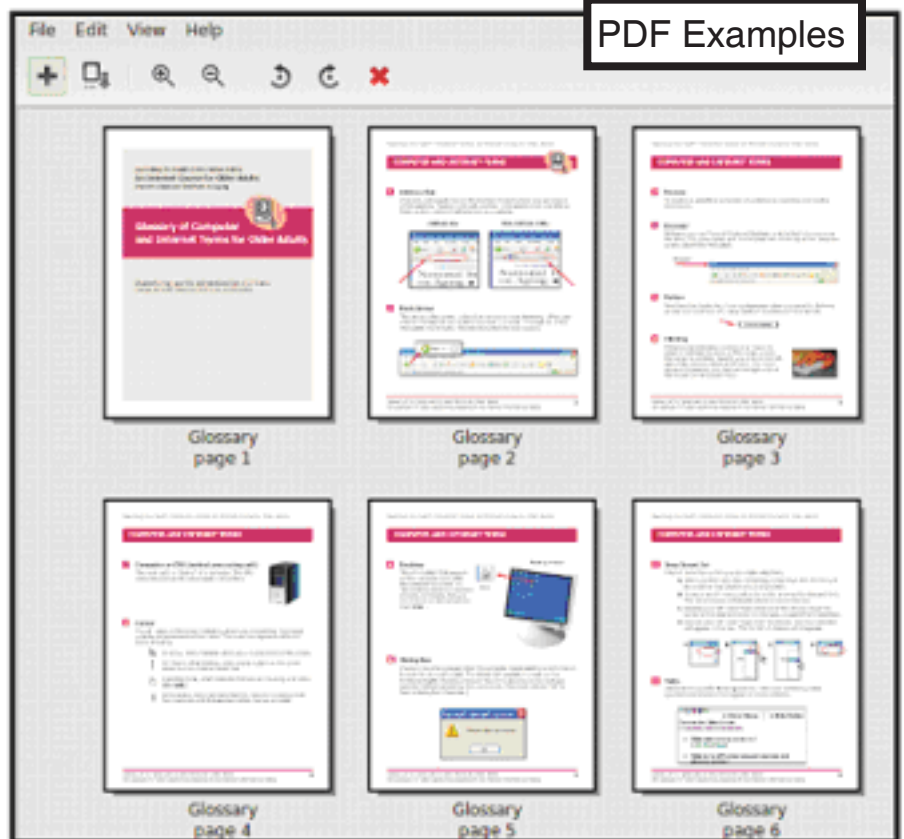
File Edit View Help

PDF Examples

Glossary of Computer and Internet Terms for Older Adults

COMPUTER and INTERNET TERMS

COMPUTER and INTERNET TERMS

Glossary page 1

Glossary page 2

Glossary page 3

COMPUTER and INTERNET TERMS

COMPUTER and INTERNET TERMS

COMPUTER and INTERNET TERMS

Glossary page 4

Glossary page 5

Glossary page 6